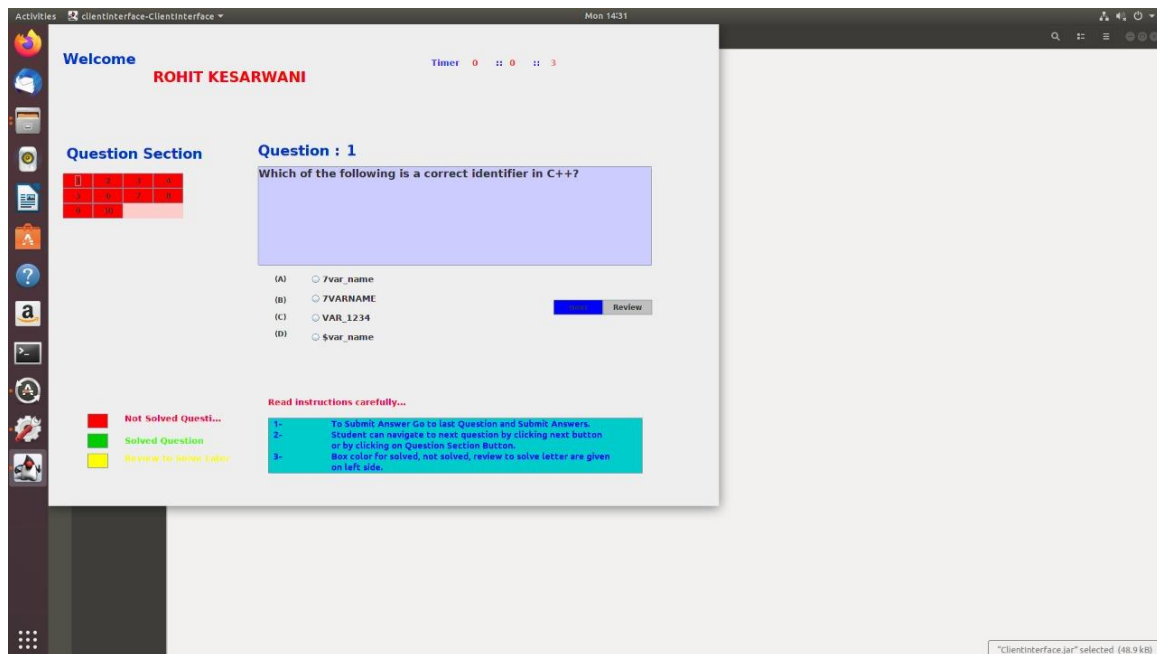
Activities clientInterface-ClientInterface ▾ Mon 14:31

Welcome
ROHIT KESARWANI

Timer 0 :: 0 :: 3

Question Section

| 1 | 2 | 3 | 4 |
|---|---|---|---|
| 5 | 6 | 7 | 8 |
| 9 | 10 | | |

Question : 1

Which of the following is a correct identifier in C++?

(A) 7var_name
(B) 7VARNAME
(C) VAR_1234
(D) $var_name

Next Review

Not Solved Questi...
Solved Question
Review to solve later

Read instructions carefully...

1- To Submit Answer Go to last Question and Submit Answers.
2- Student can navigate to next question by clicking next button or by clicking on Question Section Button.
3- Box color for solved, not solved, review to solve letter are given on left side.

"ClientInterface.jar" selected (48.9 kB)